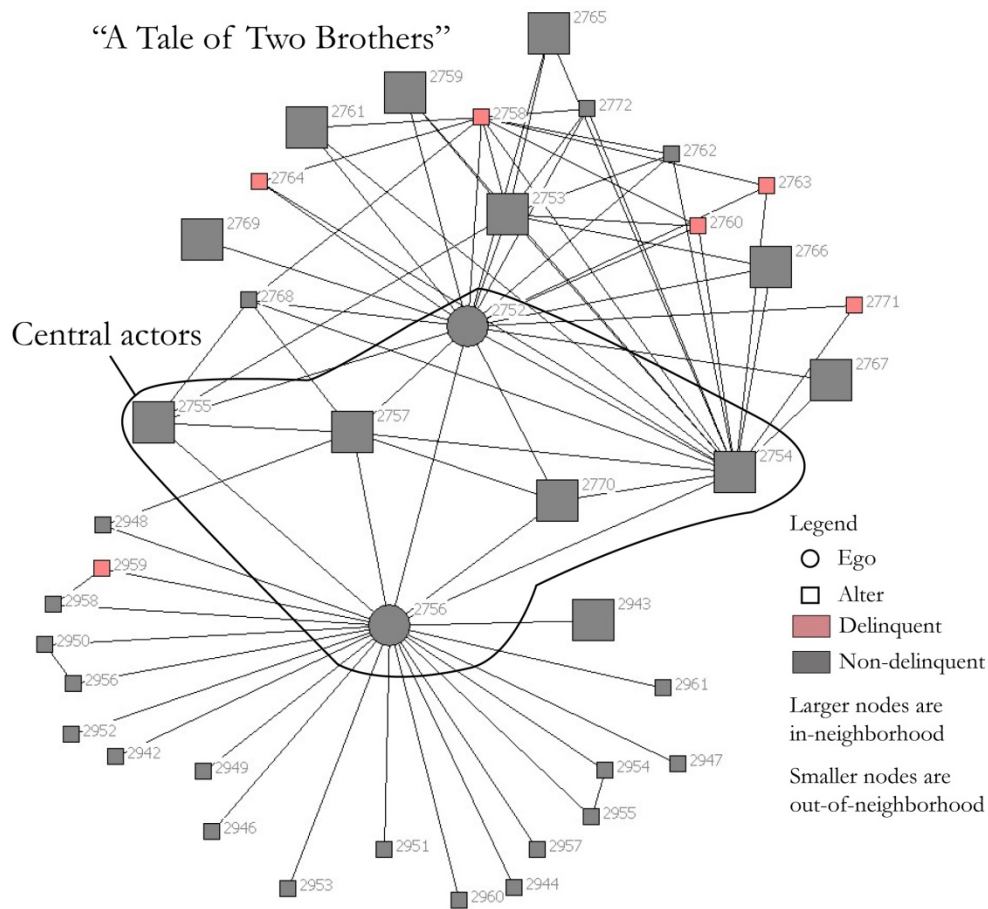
“A Tale of Two Brothers”

2765
2759
2761
2758
2772
2762
2764
2763
2753
2760
2769
2766
2768
2752
2771
Central actors
2767
2755
2757
2754
2770
2948
2959
2958
2756
2943
2950
2956
2961
2952
2942
2949
2954
2947
2955
2946
2951
2957
2953
2960
2944

Legend
Ego
Alter
Delinquent
Non-delinquent

Larger nodes are in-neighborhood

Smaller nodes are out-of-neighborhood